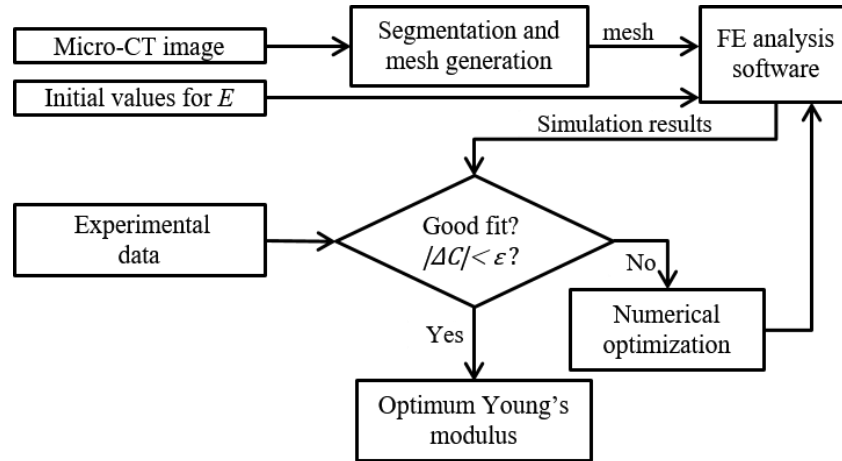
Micro-CT image

Segmentation and mesh generation

mesh

FE analysis software

Initial values for $E$

Simulation results

Experimental data

Good fit? $/\Delta C/ < \varepsilon$?

No

Numerical optimization

Yes

Optimum Young's modulus